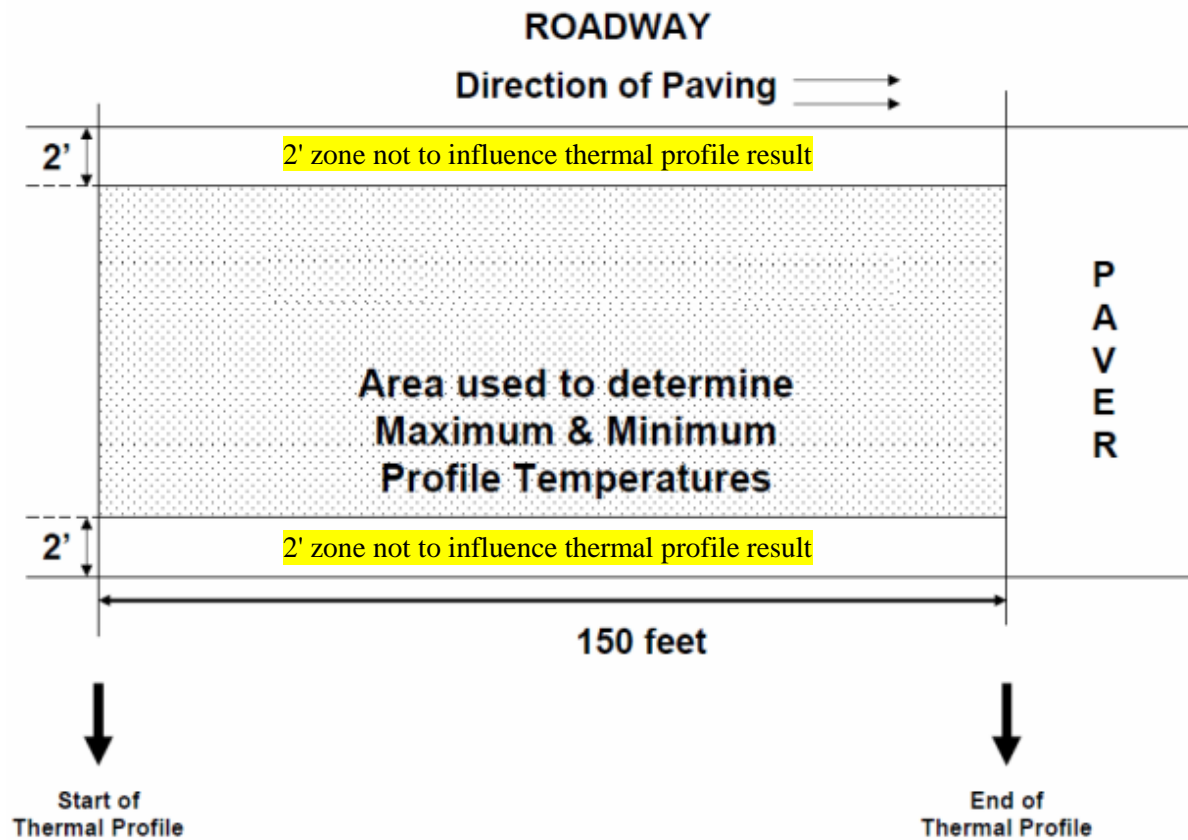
ROADWAY

Direction of Paving

2’

2' zone not to influence thermal profile result

PAVER

Area used to determine Maximum & Minimum Profile Temperatures

2’

2' zone not to influence thermal profile result

150 feet

Start of Thermal Profile

End of Thermal Profile